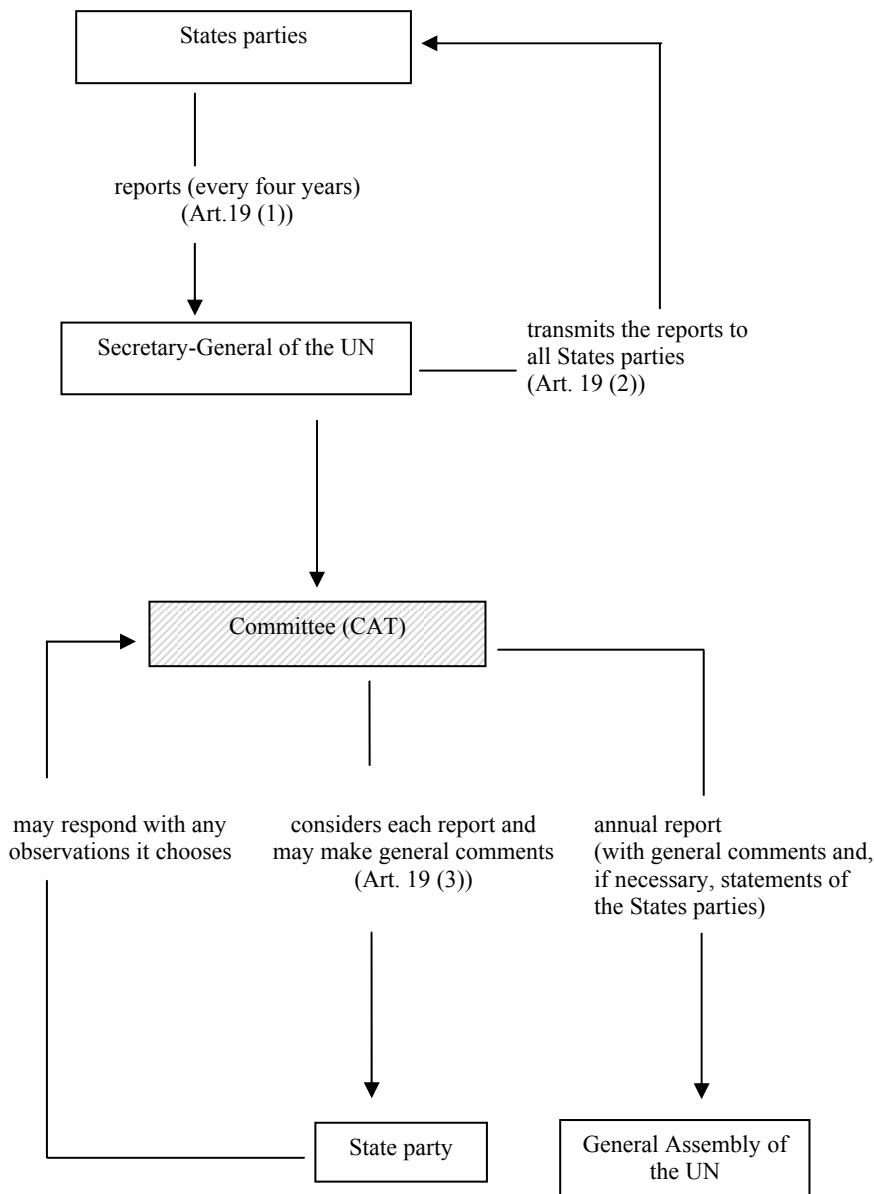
States parties

reports (every four years)
(Art.19 (1))

Secretary-General of the UN

transmits the reports to all States parties
(Art. 19 (2))

Committee (CAT)

may respond with any observations it chooses

considers each report and may make general comments
(Art. 19 (3))

annual report
(with general comments and, if necessary, statements of the States parties)

State party

General Assembly of the UN